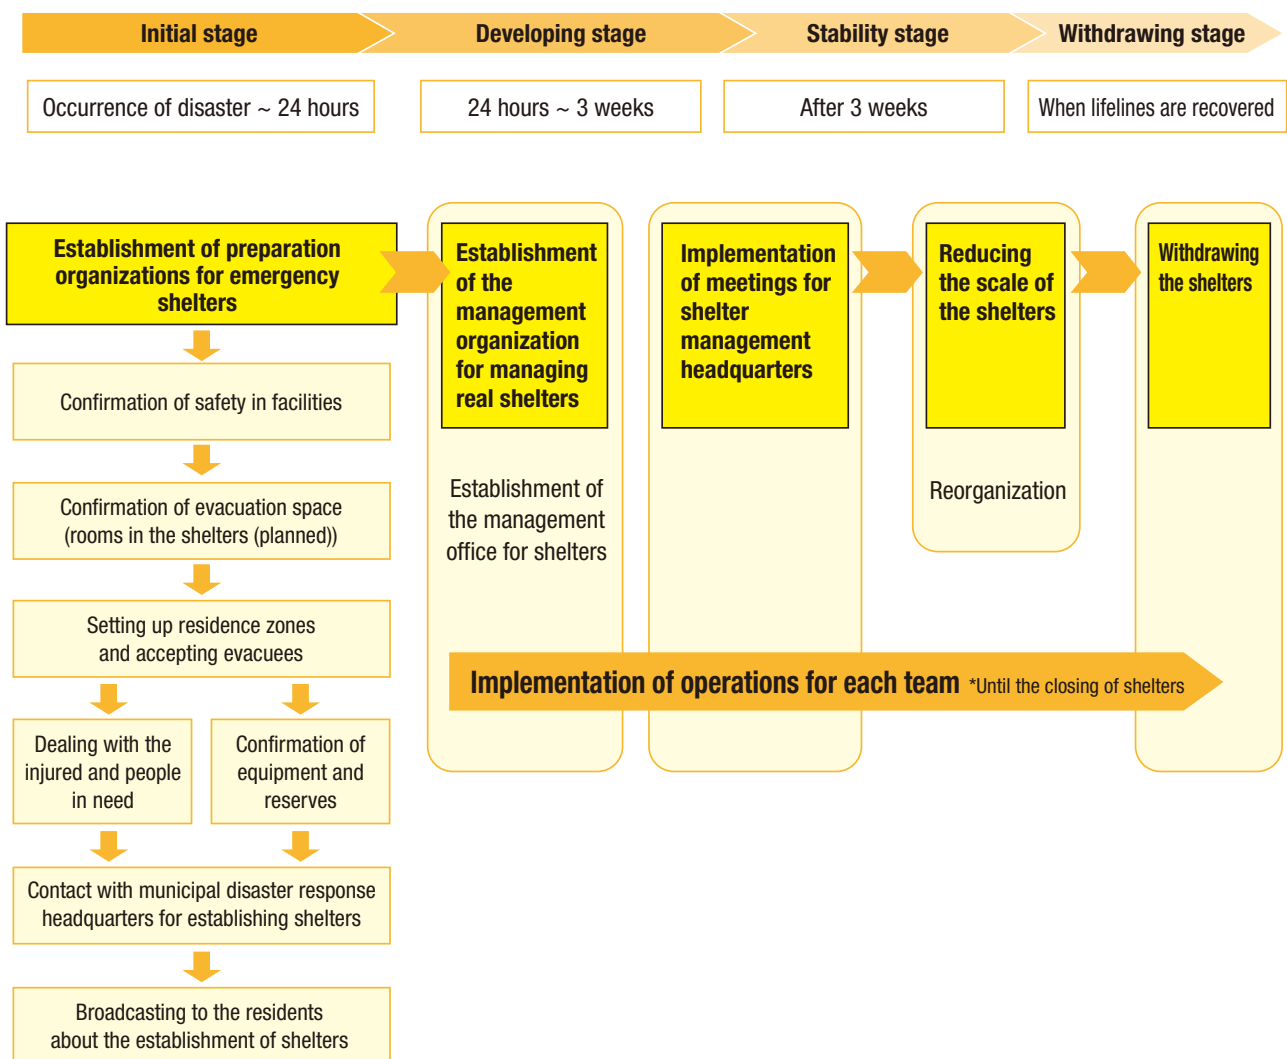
Initial stage

Developing stage

Stability stage

Withdrawing stage

Occurrence of disaster ~ 24 hours

24 hours ~ 3 weeks

After 3 weeks

When lifelines are recovered

Establishment of preparation organizations for emergency shelters

Confirmation of safety in facilities

Confirmation of evacuation space (rooms in the shelters (planned))

Setting up residence zones and accepting evacuees

Dealing with the injured and people in need

Confirmation of equipment and reserves

Contact with municipal disaster response headquarters for establishing shelters

Broadcasting to the residents about the establishment of shelters

Establishment of the management organization for managing real shelters

Establishment of the management office for shelters

Implementation of meetings for shelter management headquarters

Reducing the scale of the shelters

Reorganization

Withdrawing the shelters

Implementation of operations for each team *Until the closing of shelters